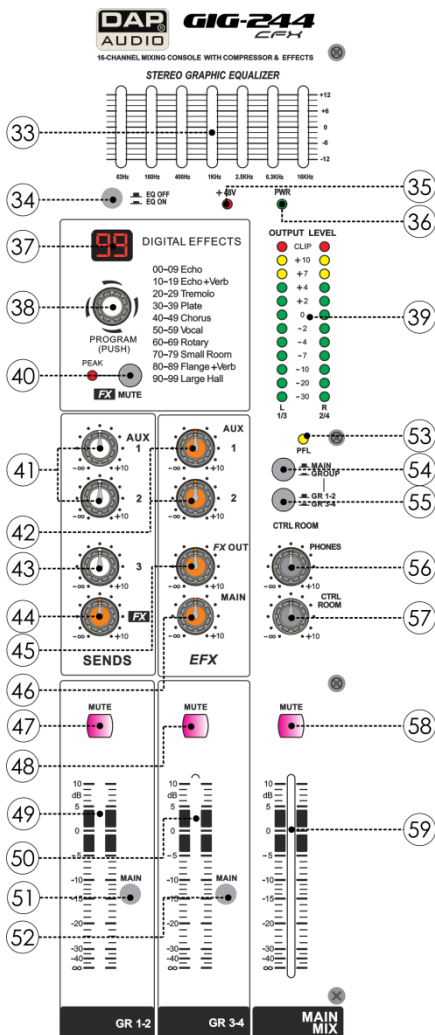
DAP AUDIO GIG-244 CFX
16-CHANNEL MIXING CONSOLE WITH COMPRESSOR & EFFECTS
STEREO GRAPHIC EQUALIZER
+12
+6
0
-6
-12
63Hz 160Hz 400Hz 1KHz 2.5KHz 6.3KHz 16KHz
33
34
EQ OFF
EQ ON
+48V
35
PWR
36
37
99
DIGITAL EFFECTS
00~09 Echo
10~19 Echo+Verb
20~29 Tremolo
30~39 Plate
40~49 Chorus
50~59 Vocal
60~69 Rotary
70~79 Small Room
80~89 Flange+Verb
90~99 Large Hall
38
PROGRAM (PUSH)
40
PEAK
FX MUTE
OUTPUT LEVEL
CLIP
+10
+7
+4
+2
0
-2
-4
-7
-10
-20
-30
L 1/3
R 2/4
39
53
PFL
54
MAIN
GROUP
55
GR 1-2
GR 3-4
CTRL ROOM
41
AUX
1
2
-∞ +10
AUX
1
2
42
43
3
FX OUT
44
FX
MAIN
45
SENDS
EFX
PHONES
56
CTRL ROOM
57
46
47
MUTE
MUTE
MUTE
58
48
10
dB
5
0
-5
-10
-15
-20
-30
-40
∞
49
50
MAIN
51
52
59
GR 1-2
GR 3-4
MAIN MIX